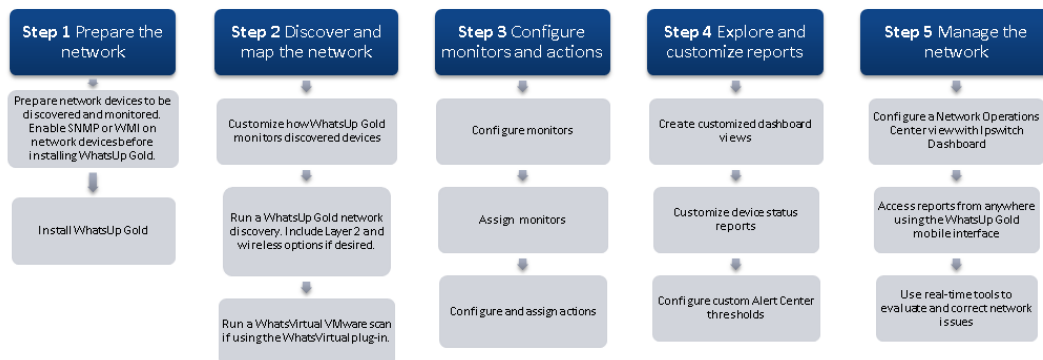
Step 1 Prepare the network

Prepare network devices to be discovered and monitored. Enable SNMP or WMI on network devices before installing WhatsUp Gold.

Install WhatsUp Gold

Step 2 Discover and map the network

Customize how WhatsUp Gold monitors discovered devices

Run a WhatsUp Gold network discovery. Include Layer 2 and wireless options if desired.

Run a WhatsVirtual VMware scan if using the WhatsVirtual plug-in.

Step 3 Configure monitors and actions

Configure monitors

Assign monitors

Configure and assign actions

Step 4 Explore and customize reports

Create customized dashboard views

Customize device status reports

Configure custom Alert Center thresholds

Step 5 Manage the network

Configure a Network Operations Center view with Ipswitch Dashboard

Access reports from anywhere using the WhatsUp Gold mobile interface

Use real-time tools to evaluate and correct network issues